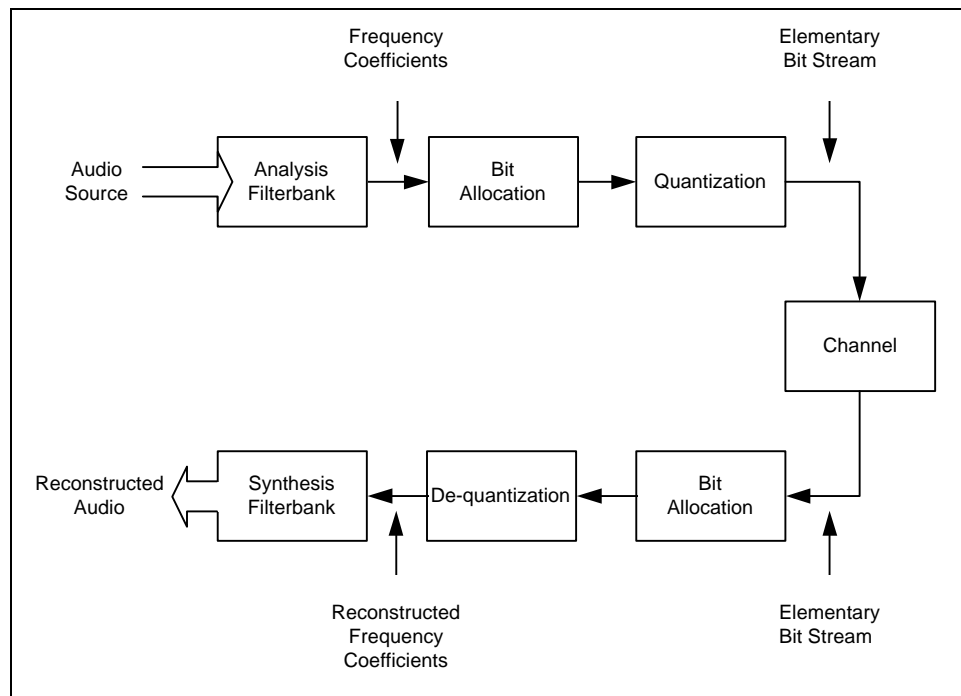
Frequency Coefficients

Elementary Bit Stream

Audio Source

Analysis Filterbank

Bit Allocation

Quantization

Channel

Reconstructed Audio

Synthesis Filterbank

De-quantization

Bit Allocation

Reconstructed Frequency Coefficients

Elementary Bit Stream